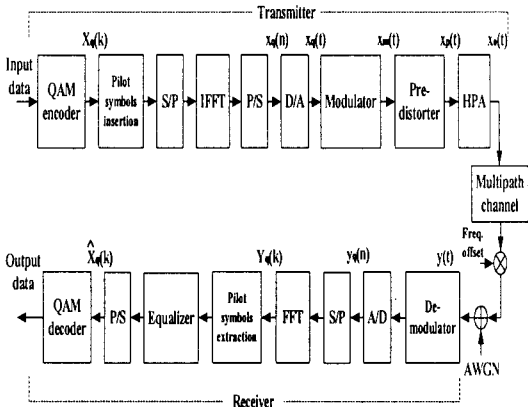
Transmitter

Input data

QAM encoder

$X_q(k)$

Pilot symbols insertion

S/P

IFFT

P/S

$x_q(n)$

D/A

$x_q(t)$

Modulator

$x_m(t)$

Pre-distorter

$x_p(t)$

HPA

$x_a(t)$

Multipath channel

Freq. offset

Output data

QAM decoder

$\hat{X}_q(k)$

P/S

Equalizer

Pilot symbols extraction

$Y_q(k)$

FFT

S/P

$y_q(n)$

A/D

$y(t)$

De-modulator

AWGN

Receiver